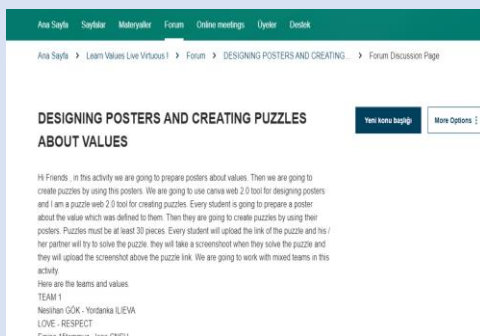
Ana Sayfa Sayfalar Materyaller Forum Online meetings Üyeler Destek

Ana Sayfa > Learn Values Live Virtuous l > Forum > DESIGNING POSTERS AND CREATING... > Forum Discussion Page

DESIGNING POSTERS AND CREATING PUZZLES ABOUT VALUES

Yeni konu başlığı

More Options

Hi Friends , in this activity we are going to prepare posters about values. Then we are going to create puzzles by using this posters. We are going to use canva web 2.0 tool for designing posters and l am a puzzle web 2.0 tool for creating puzzles. Every student is going to prepare a poster about the value which was defined to them. Then they are going to create puzzles by using their posters. Puzzles must be at least 30 pieces. Every student will upload the link of the puzzle and his / her partner will try to solve the puzzle. they will take a screenshot when they solve the puzzle and they will upload the screenshot above the puzzle link. We are going to work with mixed teams in this activity.
Here are the teams and values.
TEAM 1
Neslihan GÖK - Yordanka ILIEVA
LOVE - RESPECT
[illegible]